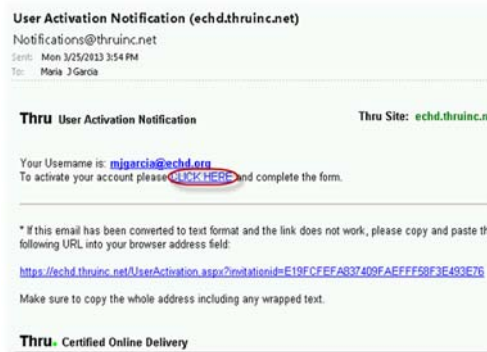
User Activation Notification (echd.thruinc.net)

Notifications@thruinc.net

Sent: Mon 3/25/2013 3:54 PM

To: Maria J Garcia

Thru User Activation Notification

Thru Site: echd.thruinc.

Your Username is: mjgarcia@echd.org

To activate your account please CLICK HERE and complete the form.

* If this email has been converted to text format and the link does not work, please copy and paste th following URL into your browser address field:

https://echd.thruinc.net/UserActivation.aspx?invitationid=E19FCFEFA837409FAEFFF58F3E493E76

Make sure to copy the whole address including any wrapped text.

Thru. Certified Online Delivery